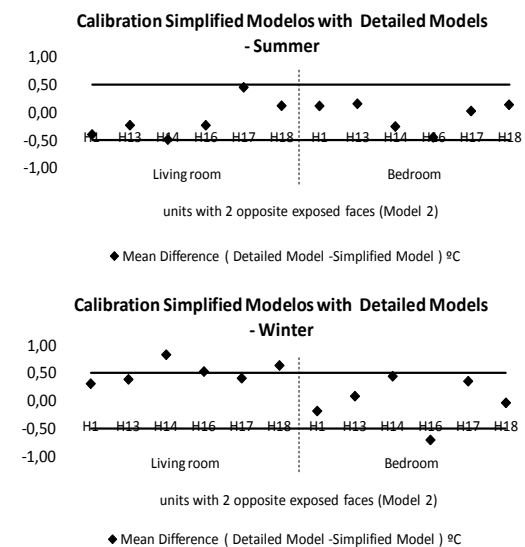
Calibration Simplified Modelos with Detailed Models - Summer

1,00
0,50
0,00
-0,50
-1,00

H1 H13 H14 H16 H17 H18 H1 H13 H14 H16 H17 H18

Living room

Bedroom

units with 2 opposite exposed faces (Model 2)

◆ Mean Difference ( Detailed Model -Simplified Model ) ºC

Calibration Simplified Modelos with Detailed Models - Winter

1,00
0,50
0,00
-0,50
-1,00

H1 H13 H14 H16 H17 H18 H1 H13 H14 H16 H17 H18

Living room

Bedroom

units with 2 opposite exposed faces (Model 2)

◆ Mean Difference ( Detailed Model -Simplified Model ) ºC